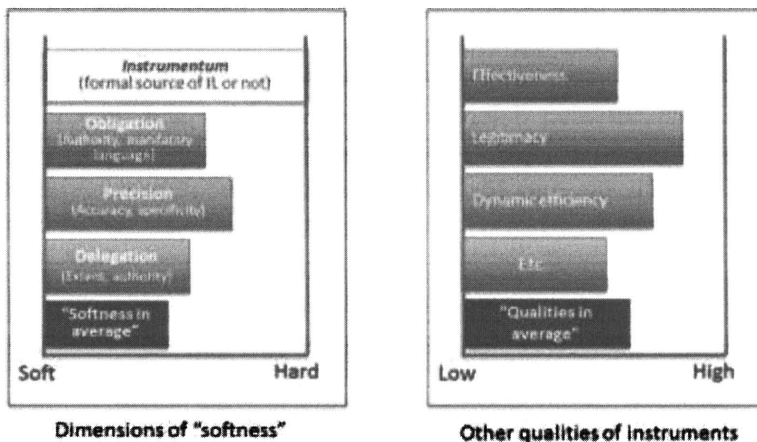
Instrumentum
(formal source of IL or not)

Obligation
(Authority, mandatory language)

Precision
(Accuracy, specificity)

Delegation
(Extent, authority)

"Softness in average"

Soft

Hard

Dimensions of "softness"

Effectiveness

Legitimacy

Dynamic efficiency

Etc

"Qualities in average"

Low

High

Other qualities of instruments